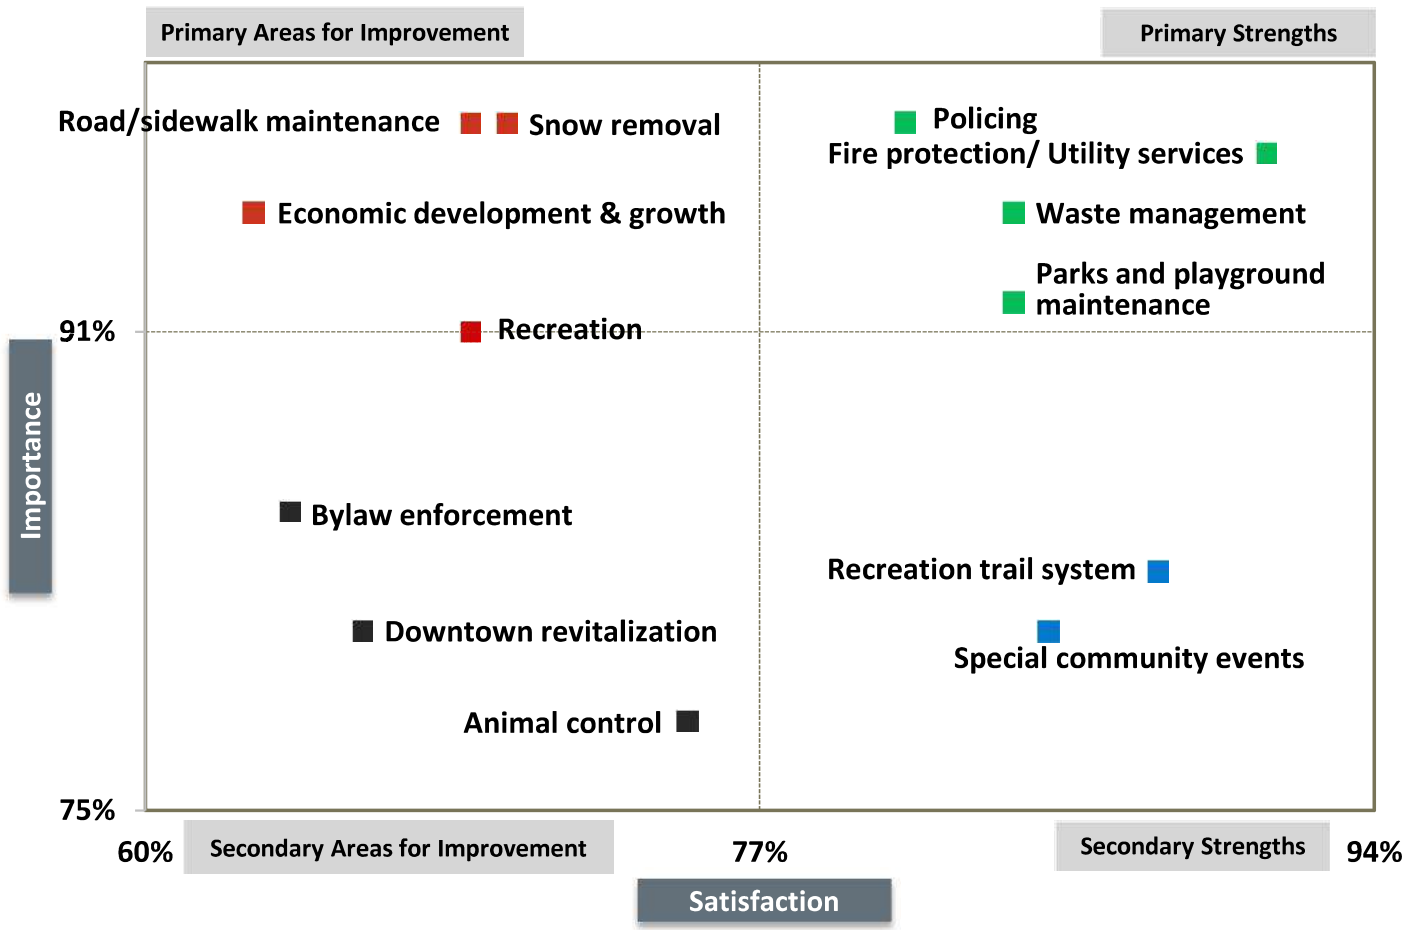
Primary Areas for Improvement

Primary Strengths

Road/sidewalk maintenance

Snow removal

Policing

Fire protection/ Utility services

Economic development & growth

Waste management

Parks and playground maintenance

91%

Recreation

Importance

Bylaw enforcement

Recreation trail system

Downtown revitalization

Special community events

Animal control

75%

60%

Secondary Areas for Improvement

77%

Secondary Strengths

94%

Satisfaction